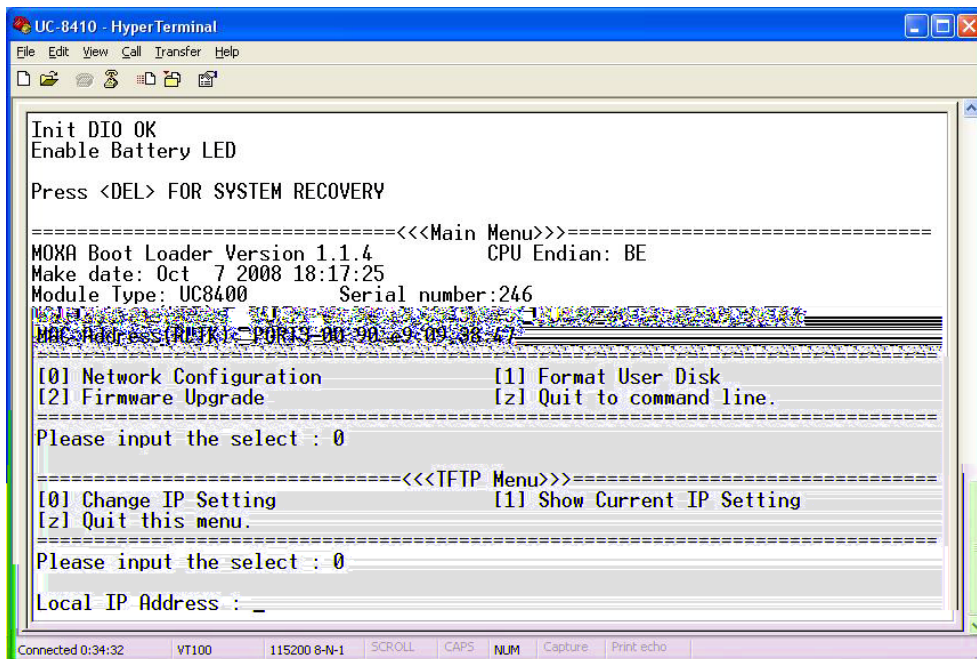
UC-8410 - HyperTerminal
File Edit View Call Transfer Help

Init DIO OK
Enable Battery LED

Press <DEL> FOR SYSTEM RECOVERY

=================================<<<Main Menu>>>=================================
MOXA Boot Loader Version 1.1.4 CPU Endian: BE
Make date: Oct 7 2008 18:17:25
Module Type: UC8400 Serial number:246
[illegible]
MAC Address(RLTK) PORT3 00 90 e9 09 98 47
=================================================================================
[0] Network Configuration [1] Format User Disk
[2] Firmware Upgrade [z] Quit to command line.
=================================================================================
Please input the select : 0

=================================<<<TFTP Menu>>>=================================
[0] Change IP Setting [1] Show Current IP Setting
[z] Quit this menu.
=================================================================================
Please input the select : 0

Local IP Address : _

Connected 0:34:32 VT100 115200 8-N-1 SCROLL CAPS NUM Capture Print echo